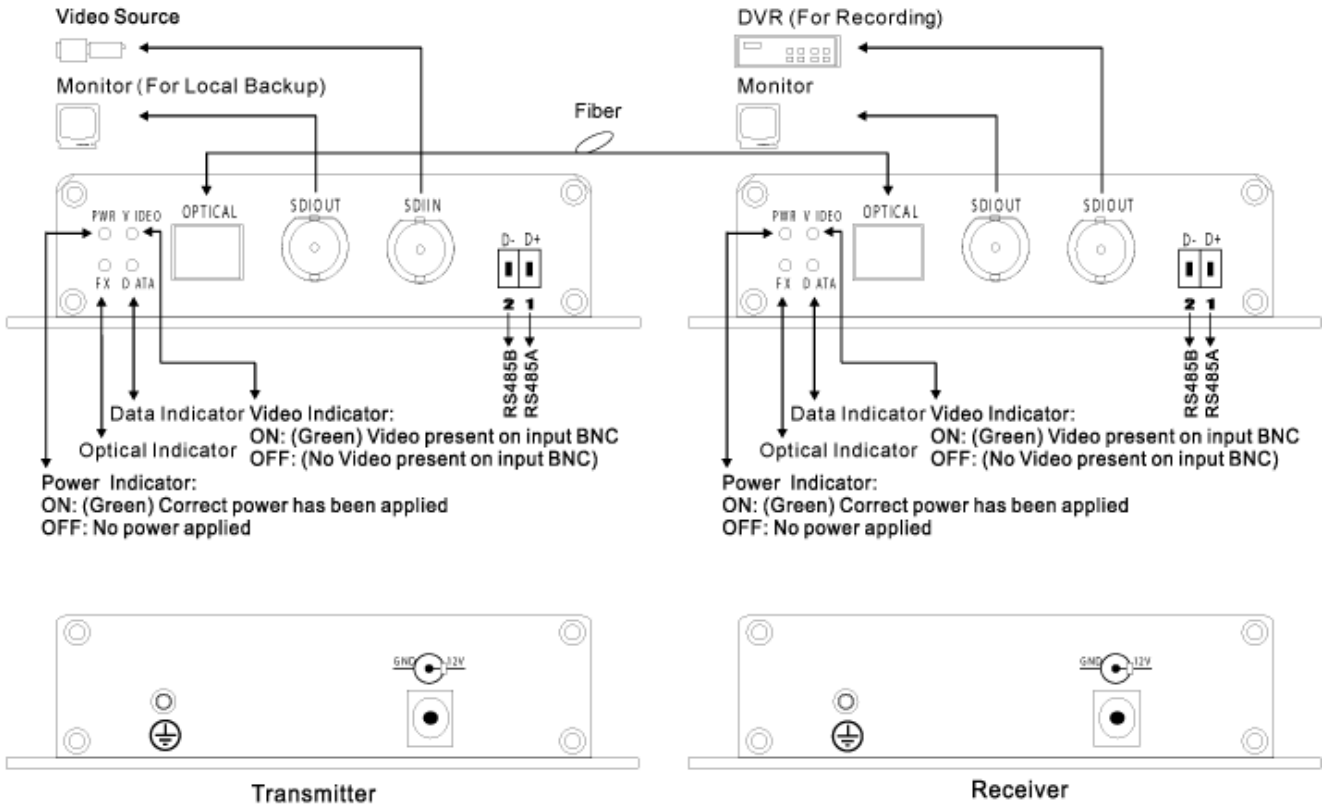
Video Source

Monitor (For Local Backup)

Fiber

DVR (For Recording)

Monitor

PWR VIDEO
FX DATA
OPTICAL
SDIOUT
SDIIN
D- D+
2 1
RS485B
RS485A

Data Indicator
Optical Indicator
Video Indicator:
ON: (Green) Video present on input BNC
OFF: (No Video present on input BNC)

Power Indicator:
ON: (Green) Correct power has been applied
OFF: No power applied

PWR VIDEO
FX DATA
OPTICAL
SDIOUT
SDIOUT
D- D+
2 1
RS485B
RS485A

Data Indicator
Optical Indicator
Video Indicator:
ON: (Green) Video present on input BNC
OFF: (No Video present on input BNC)

Power Indicator:
ON: (Green) Correct power has been applied
OFF: No power applied

GND 12V

Transmitter

GND 12V

Receiver